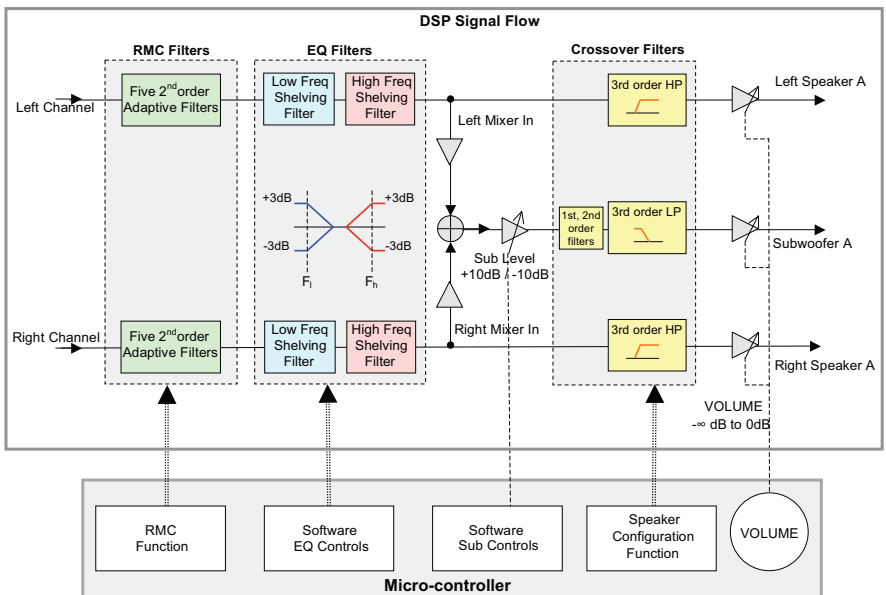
DSP Signal Flow

RMC Filters

EQ Filters

Crossover Filters

Left Channel

Five $2^{nd}$order Adaptive Filters

Low Freq Shelving Filter

High Freq Shelving Filter

3rd order HP

Left Speaker A

Left Mixer In

+3dB

-3dB

+3dB

-3dB

$F_l$

$F_h$

1st, 2nd order filters

3rd order LP

Subwoofer A

Sub Level +10dB / -10dB

Right Mixer In

Right Channel

Five $2^{nd}$order Adaptive Filters

Low Freq Shelving Filter

High Freq Shelving Filter

3rd order HP

Right Speaker A

VOLUME -∞ dB to 0dB

RMC Function

Software EQ Controls

Software Sub Controls

Speaker Configuration Function

VOLUME

Micro-controller